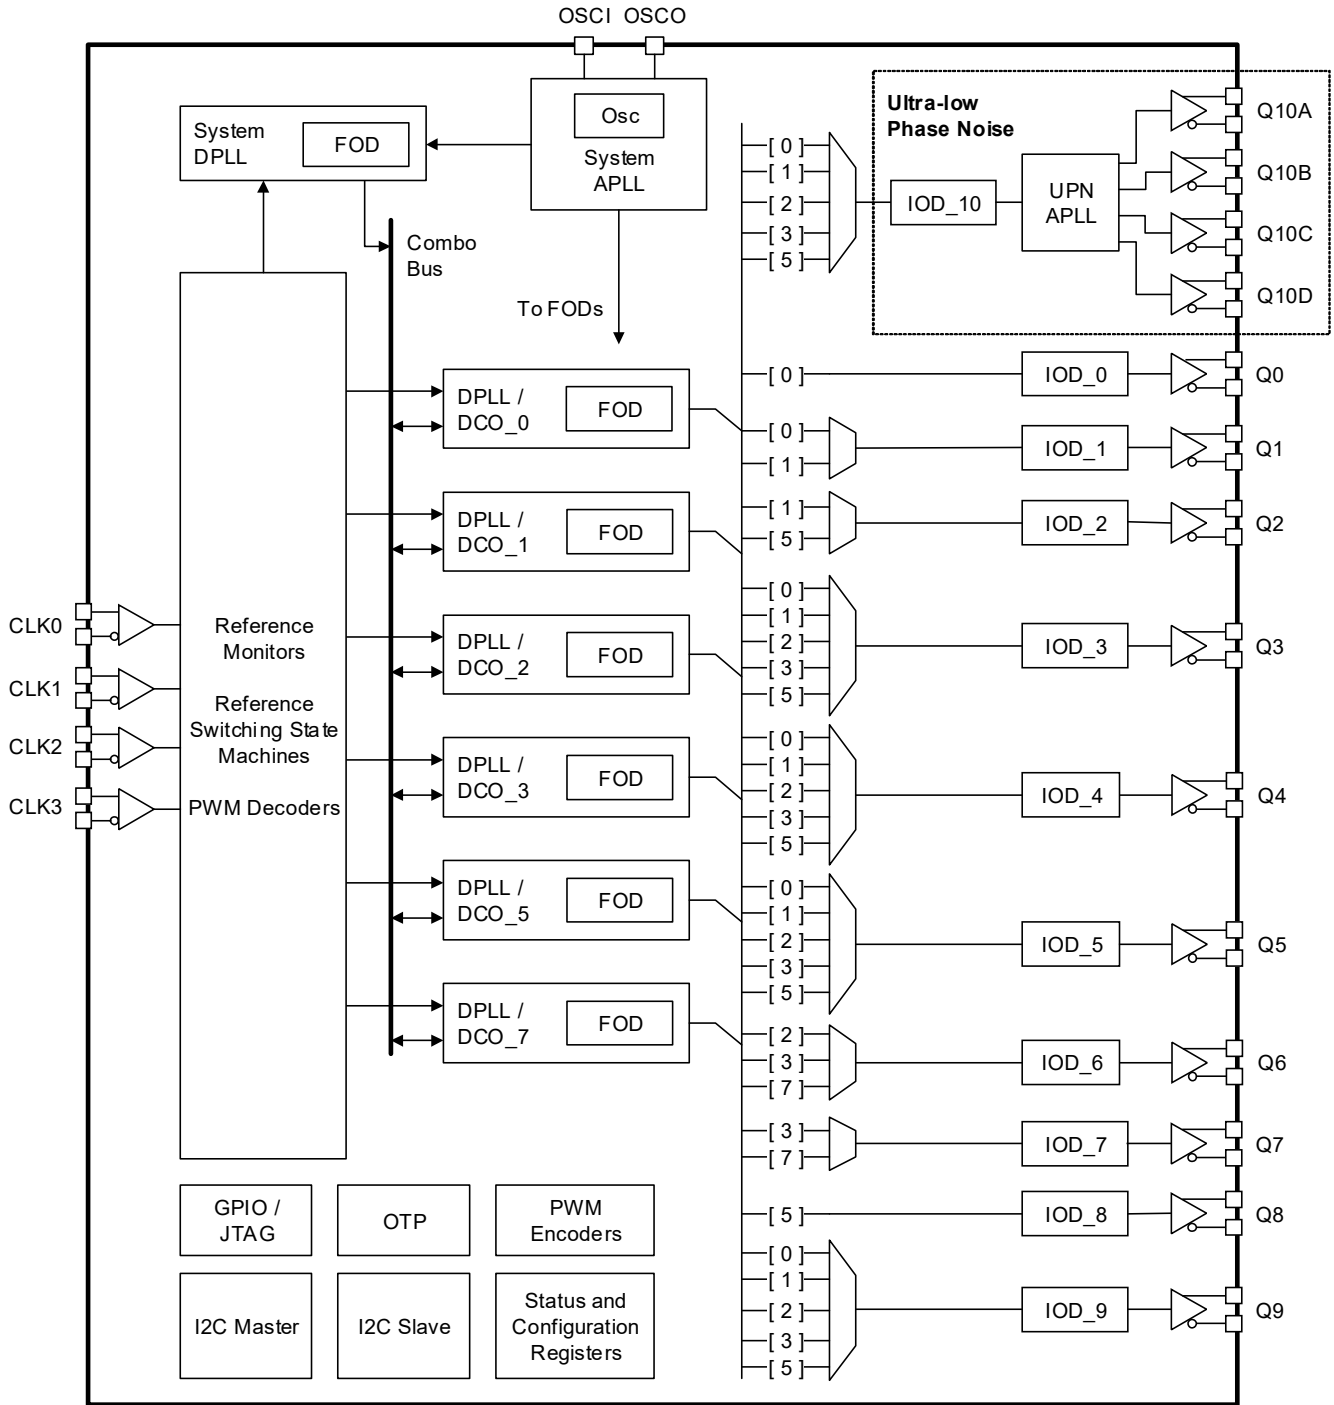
OSCI OSCO

System DPLL

FOD

Osc

System APLL

Ultra-low Phase Noise

Q10A

Q10B

Q10C

Q10D

[ 0 ]
[ 1 ]
[ 2 ]
[ 3 ]
[ 5 ]

IOD_10

UPN APLL

Combo Bus

To FODs

DPLL / DCO_0

FOD

[ 0 ]

IOD_0

Q0

[ 0 ]
[ 1 ]

IOD_1

Q1

DPLL / DCO_1

FOD

[ 1 ]
[ 5 ]

IOD_2

Q2

CLK0

CLK1

CLK2

CLK3

Reference Monitors

Reference Switching State Machines

PWM Decoders

DPLL / DCO_2

FOD

[ 0 ]
[ 1 ]
[ 2 ]
[ 3 ]
[ 5 ]

IOD_3

Q3

DPLL / DCO_3

FOD

[ 0 ]
[ 1 ]
[ 2 ]
[ 3 ]
[ 5 ]

IOD_4

Q4

DPLL / DCO_5

FOD

[ 0 ]
[ 1 ]
[ 2 ]
[ 3 ]
[ 5 ]

IOD_5

Q5

DPLL / DCO_7

FOD

[ 2 ]
[ 3 ]
[ 7 ]

IOD_6

Q6

[ 3 ]
[ 7 ]

IOD_7

Q7

GPIO / JTAG

OTP

PWM Encoders

[ 5 ]

IOD_8

Q8

I2C Master

I2C Slave

Status and Configuration Registers

[ 0 ]
[ 1 ]
[ 2 ]
[ 3 ]
[ 5 ]

IOD_9

Q9